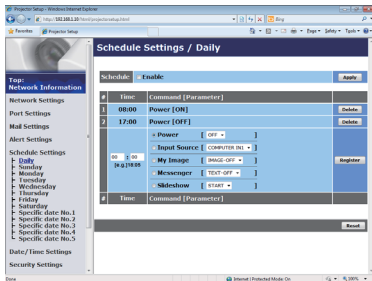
Projector Setup - Windows Internet Explorer

http://192.168.1.10/html/projectorsetup.html

Bing

Favorites

Projector Setup

Page ▾ Safety ▾ Tools ▾

Schedule Settings / Daily

Top:
Network Information

Network Settings

Port Settings

Mail Settings

Alert Settings

Schedule Settings
- Daily
- Sunday
- Monday
- Tuesday
- Wednesday
- Thursday
- Friday
- Saturday
- Specific date No.1
- Specific date No.2
- Specific date No.3
- Specific date No.4
- Specific date No.5

Date/Time Settings

Security Settings

Schedule Enable Apply

| # | Time | Command [Parameter] | |
|---|---|---|---|
| 1 | 08:00 | Power [ON] | Delete |
| 2 | 17:00 | Power [OFF] | Delete |
| | 00 : 00 [e.g.] 18:00 | Power [ OFF ] Input Source [ COMPUTER IN1 ] My Image [ IMAGE-OFF ] Messenger [ TEXT-OFF ] Slideshow [ START ] | Register |
| # | Time | Command [Parameter] | |

Reset

Done

Internet | Protected Mode: On

100%